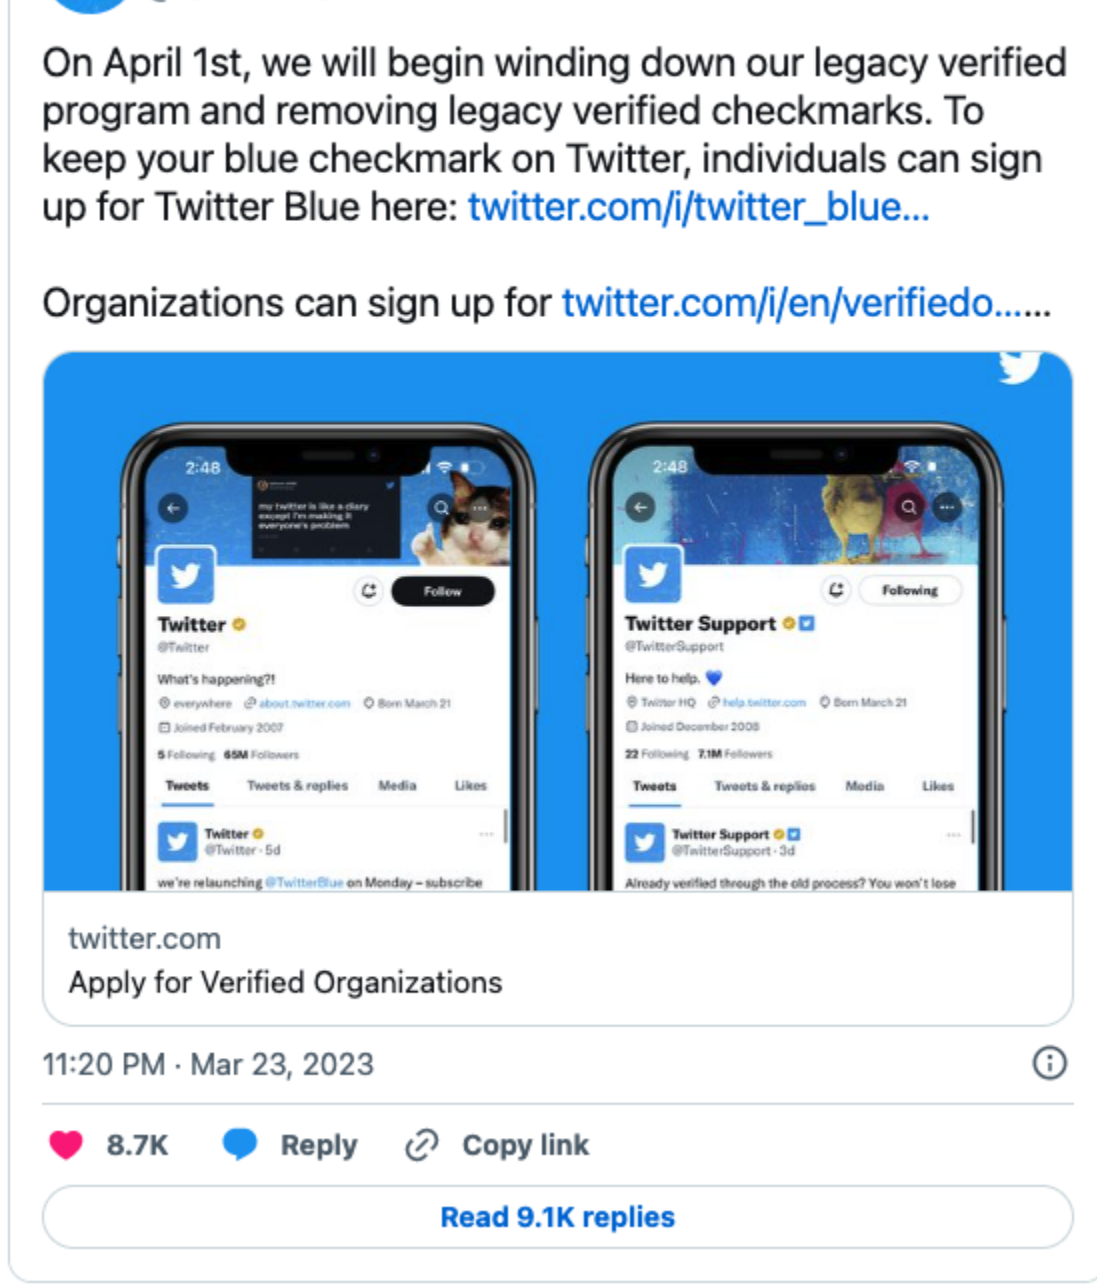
On April 1st, we will begin winding down our legacy verified program and removing legacy verified checkmarks. To keep your blue checkmark on Twitter, individuals can sign up for Twitter Blue here: twitter.com/i/twitter_blue...

Organizations can sign up for twitter.com/i/en/verifiedo......

2:48

my twitter is like a diary except i'm making it everyone's problem

Follow

Twitter

@Twitter

What's happening?!

everywhere about.twitter.com Born March 21

Joined February 2007

5 Following 65M Followers

Tweets Tweets & replies Media Likes

Twitter

@Twitter · 5d

we're relaunching @TwitterBlue on Monday – subscribe

2:48

Following

Twitter Support

@TwitterSupport

Here to help.

Twitter HQ help.twitter.com Born March 21

Joined December 2008

22 Following 7.1M Followers

Tweets Tweets & replies Media Likes

Twitter Support

@TwitterSupport · 3d

Already verified through the old process? You won't lose

twitter.com
Apply for Verified Organizations

11:20 PM · Mar 23, 2023

8.7K Reply Copy link

Read 9.1K replies